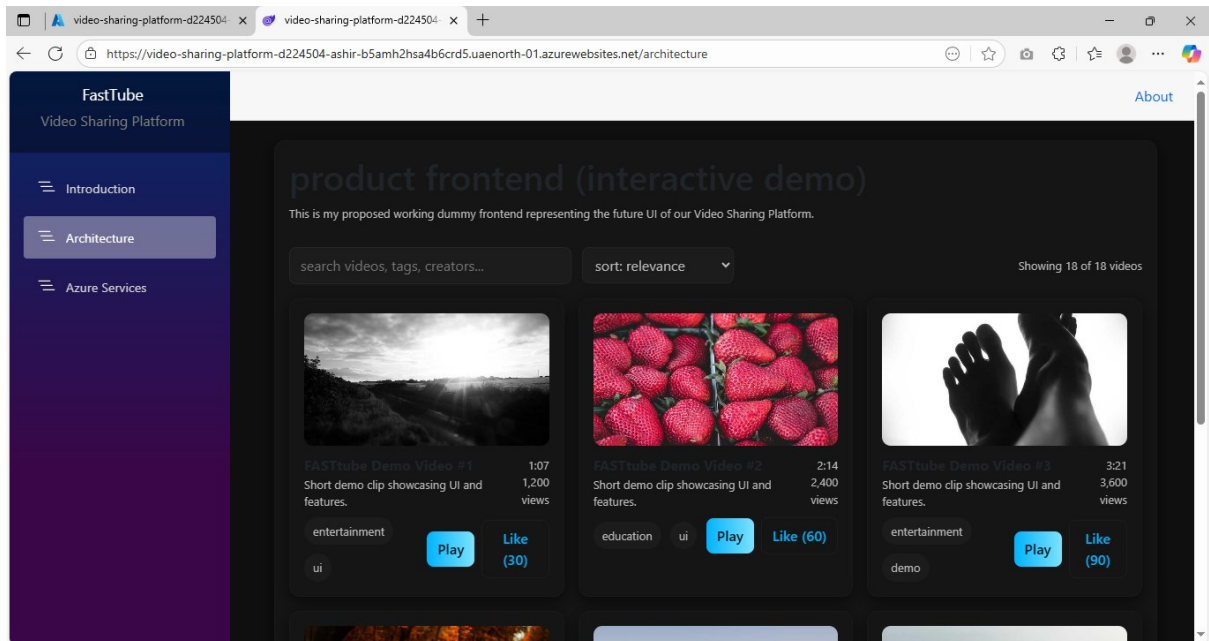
video-sharing-platform-d224504- ×
video-sharing-platform-d224504- ×
+

https://video-sharing-platform-d224504-ashir-b5amh2hsa4b6crd5.uaenorth-01.azurewebsites.net/architecture

FastTube
Video Sharing Platform

Introduction
Architecture
Azure Services

About

product frontend (interactive demo)

This is my proposed working dummy frontend representing the future UI of our Video Sharing Platform.

search videos, tags, creators...
sort: relevance
Showing 18 of 18 videos

FASTtube Demo Video #1
1:07
1,200 views
Short demo clip showcasing UI and features.
entertainment
ui
Play
Like (30)

FASTtube Demo Video #2
2:14
2,400 views
Short demo clip showcasing UI and features.
education
ui
Play
Like (60)

FASTtube Demo Video #3
3:21
3,600 views
Short demo clip showcasing UI and features.
entertainment
demo
Play
Like (90)